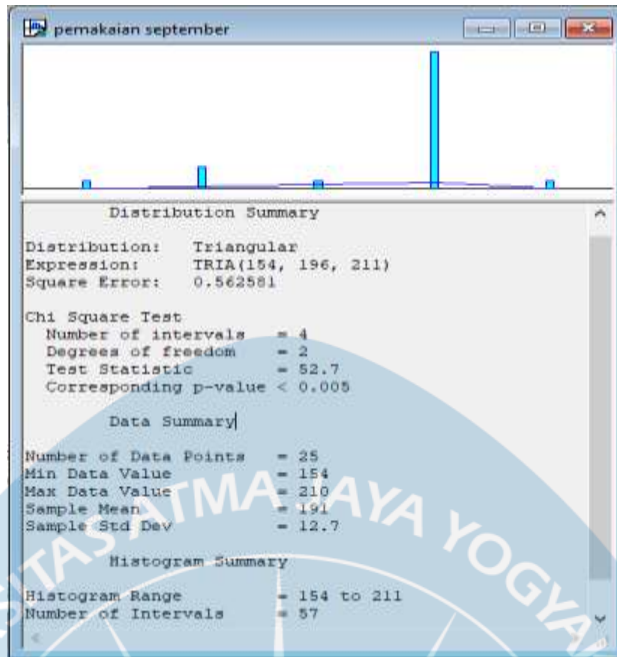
pemakaian september

Distribution Summary

Distribution: Triangular
Expression: TRIA(154, 196, 211)
Square Error: 0.562581

Chi Square Test
Number of intervals = 4
Degrees of freedom = 2
Test Statistic = 52.7
Corresponding p-value < 0.005

Data Summary

Number of Data Points = 25
Min Data Value = 154
Max Data Value = 210
Sample Mean = 191
Sample Std Dev = 12.7

Histogram Summary

Histogram Range = 154 to 211
Number of Intervals = 57

TAS ATMA JAYA YOGYA